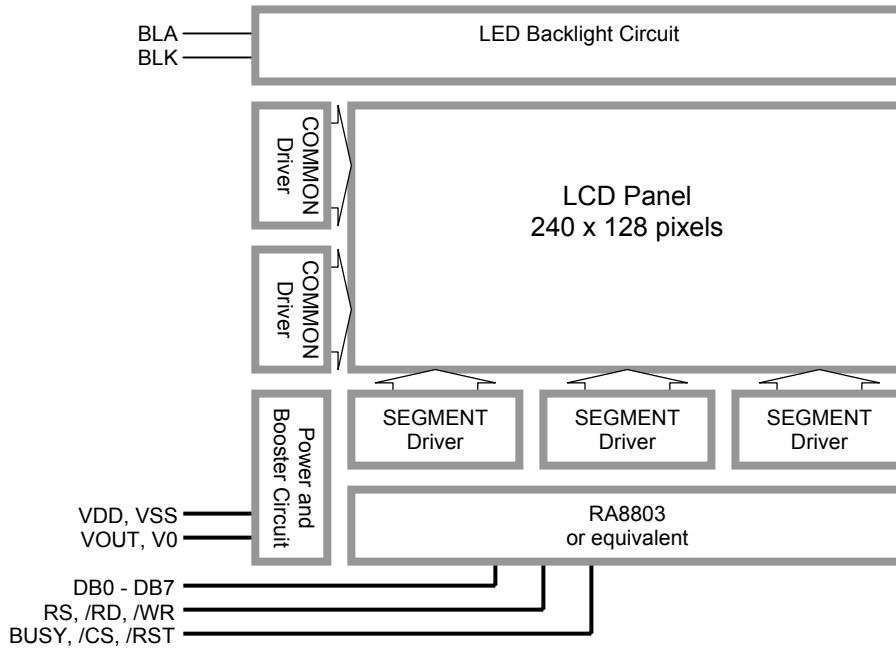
BLA
BLK

LED Backlight Circuit

COMMON Driver

LCD Panel
240 x 128 pixels

COMMON Driver

Power and Booster Circuit

SEGMENT Driver

SEGMENT Driver

SEGMENT Driver

VDD, VSS
VOUT, V0

RA8803
or equivalent

DB0 - DB7
RS, /RD, /WR
BUSY, /CS, /RST